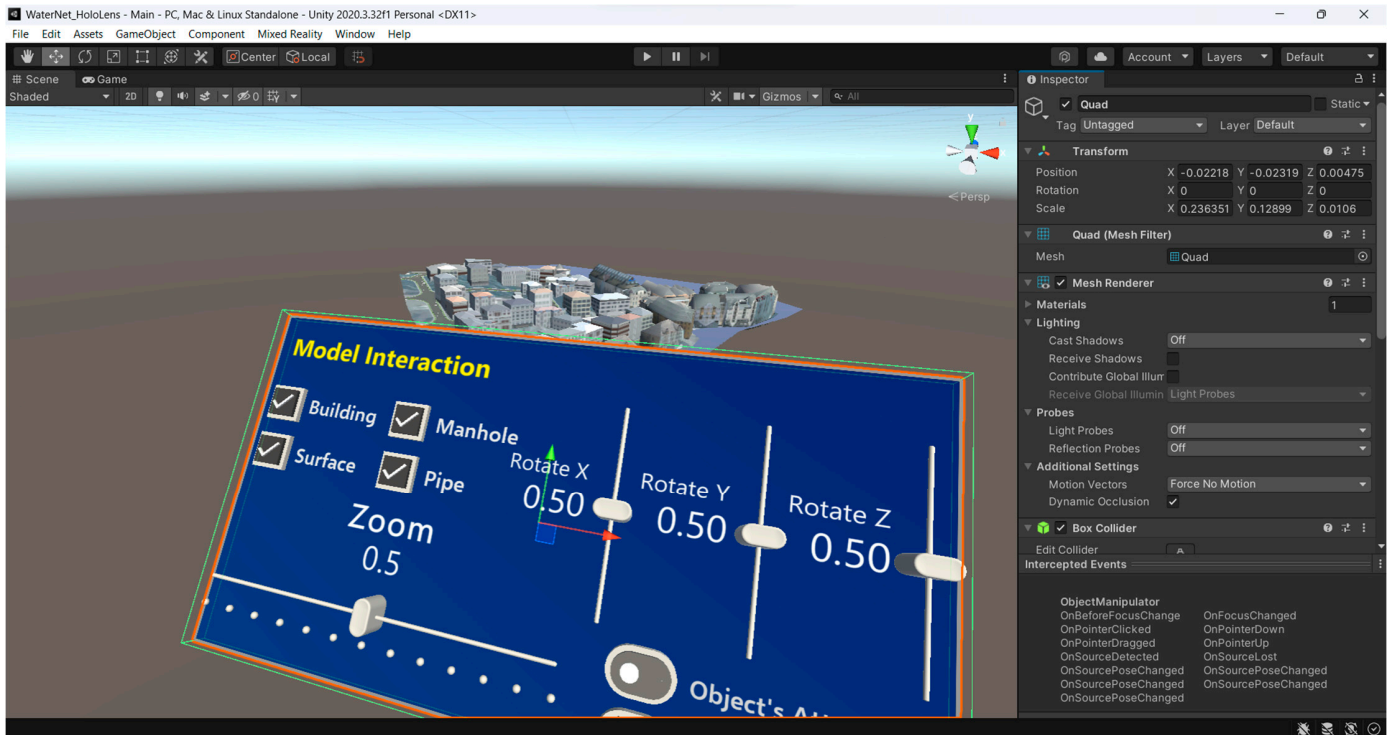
WaterNet_HoloLens - Main - PC, Mac & Linux Standalone - Unity 2020.3.32f1 Personal <DX11>

File Edit Assets GameObject Component Mixed Reality Window Help

Center Local

Account Layers Default

Scene Game

Shaded 2D 0 Gizmos All

Persp

Model Interaction

Building Manhole

Surface Pipe

Rotate X 0.50

Rotate Y 0.50

Rotate Z 0.50

Zoom 0.5

Object's A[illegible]

Inspector

Quad Static

Tag Untagged Layer Default

Transform

Position X -0.02218 Y -0.02319 Z 0.00475
Rotation X 0 Y 0 Z 0
Scale X 0.236351 Y 0.12899 Z 0.0106

Quad (Mesh Filter)

Mesh Quad

Mesh Renderer

Materials 1

Lighting

Cast Shadows Off
Receive Shadows
Contribute Global Illum
Receive Global Illumin Light Probes

Probes

Light Probes Off
Reflection Probes Off

Additional Settings

Motion Vectors Force No Motion
Dynamic Occlusion

Box Collider

Edit Collider

Intercepted Events

ObjectManipulator
OnBeforeFocusChange OnFocusChanged
OnPointerClicked OnPointerDown
OnPointerDragged OnPointerUp
OnSourceDetected OnSourceLost
OnSourcePoseChanged OnSourcePoseChanged
OnSourcePoseChanged OnSourcePoseChanged
OnSourcePoseChanged